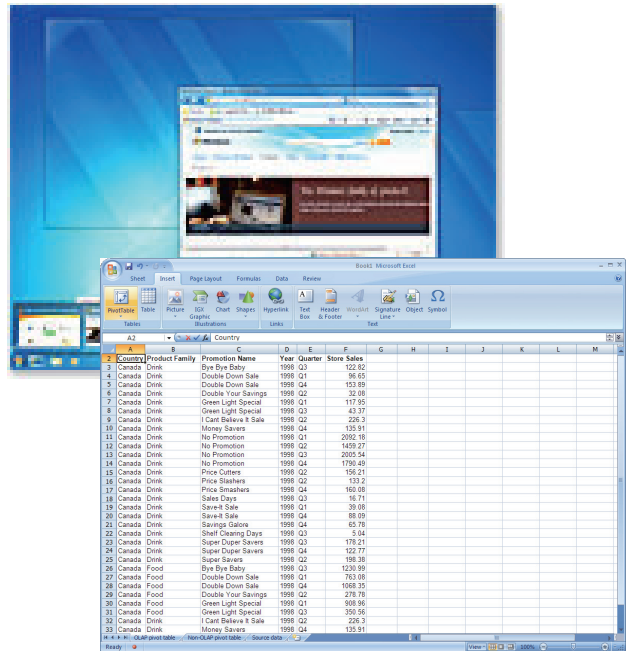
Book1 Microsoft Excel

Sheet | Insert | Page Layout | Formulas | Data | Review

PivotTable | Table | Picture | SGX Graphic | Chart | Shapes | Hyperlink | Text Box | Header & Footer | WordArt | Signature Line | Object | Symbol

Tables | Illustrations | Links | Text

A2 | Country

| | A | B | C | D | E | F | G | H | I | J | K | L | M |
|---|---|---|---|---|---|---|---|---|---|---|---|---|---|
| 2 | Country | Product Family | Promotion Name | Year | Quarter | Store Sales | | | | | | | |
| 3 | Canada | Drink | Bye Bye Baby | 1998 | Q3 | 122.82 | | | | | | | |
| 4 | Canada | Drink | Double Down Sale | 1998 | Q1 | 96.65 | | | | | | | |
| 5 | Canada | Drink | Double Down Sale | 1998 | Q4 | 153.89 | | | | | | | |
| 6 | Canada | Drink | Double Your Savings | 1998 | Q2 | 32.08 | | | | | | | |
| 7 | Canada | Drink | Green Light Special | 1998 | Q1 | 117.95 | | | | | | | |
| 8 | Canada | Drink | Green Light Special | 1998 | Q3 | 43.37 | | | | | | | |
| 9 | Canada | Drink | I Cant Believe It Sale | 1998 | Q2 | 226.3 | | | | | | | |
| 10 | Canada | Drink | Money Savers | 1998 | Q4 | 135.91 | | | | | | | |
| 11 | Canada | Drink | No Promotion | 1998 | Q1 | 2092.18 | | | | | | | |
| 12 | Canada | Drink | No Promotion | 1998 | Q2 | 1459.27 | | | | | | | |
| 13 | Canada | Drink | No Promotion | 1998 | Q3 | 2005.54 | | | | | | | |
| 14 | Canada | Drink | No Promotion | 1998 | Q4 | 1790.49 | | | | | | | |
| 15 | Canada | Drink | Price Cutters | 1998 | Q2 | 156.21 | | | | | | | |
| 16 | Canada | Drink | Price Slashers | 1998 | Q2 | 133.2 | | | | | | | |
| 17 | Canada | Drink | Price Smashers | 1998 | Q4 | 160.08 | | | | | | | |
| 18 | Canada | Drink | Sales Days | 1998 | Q3 | 16.71 | | | | | | | |
| 19 | Canada | Drink | Save-It Sale | 1998 | Q1 | 39.08 | | | | | | | |
| 20 | Canada | Drink | Save-It Sale | 1998 | Q4 | 88.09 | | | | | | | |
| 21 | Canada | Drink | Savings Galore | 1998 | Q4 | 65.78 | | | | | | | |
| 22 | Canada | Drink | Shelf Clearing Days | 1998 | Q3 | 5.04 | | | | | | | |
| 23 | Canada | Drink | Super Duper Savers | 1998 | Q3 | 178.21 | | | | | | | |
| 24 | Canada | Drink | Super Duper Savers | 1998 | Q4 | 122.77 | | | | | | | |
| 25 | Canada | Drink | Super Savers | 1998 | Q2 | 198.38 | | | | | | | |
| 26 | Canada | Food | Bye Bye Baby | 1998 | Q3 | 1230.99 | | | | | | | |
| 27 | Canada | Food | Double Down Sale | 1998 | Q1 | 763.08 | | | | | | | |
| 28 | Canada | Food | Double Down Sale | 1998 | Q4 | 1068.35 | | | | | | | |
| 29 | Canada | Food | Double Your Savings | 1998 | Q2 | 278.78 | | | | | | | |
| 30 | Canada | Food | Green Light Special | 1998 | Q1 | 908.96 | | | | | | | |
| 31 | Canada | Food | Green Light Special | 1998 | Q3 | 350.56 | | | | | | | |
| 32 | Canada | Food | I Cant Believe It Sale | 1998 | Q2 | 226.3 | | | | | | | |
| 33 | Canada | Drink | Money Savers | 1998 | Q4 | 135.91 | | | | | | | |

OLAP pivot table | Non-OLAP pivot table | Source data

Ready | 100%